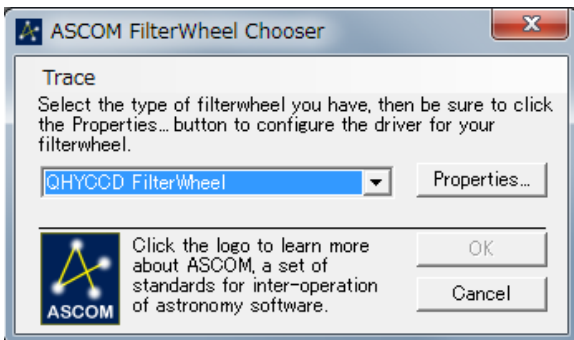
ASCOM FilterWheel Chooser

Trace

Select the type of filterwheel you have, then be sure to click the Properties... button to configure the driver for your filterwheel.

QHYCCD FilterWheel

Properties...

ASCOM

Click the logo to learn more about ASCOM, a set of standards for inter-operation of astronomy software.

OK

Cancel